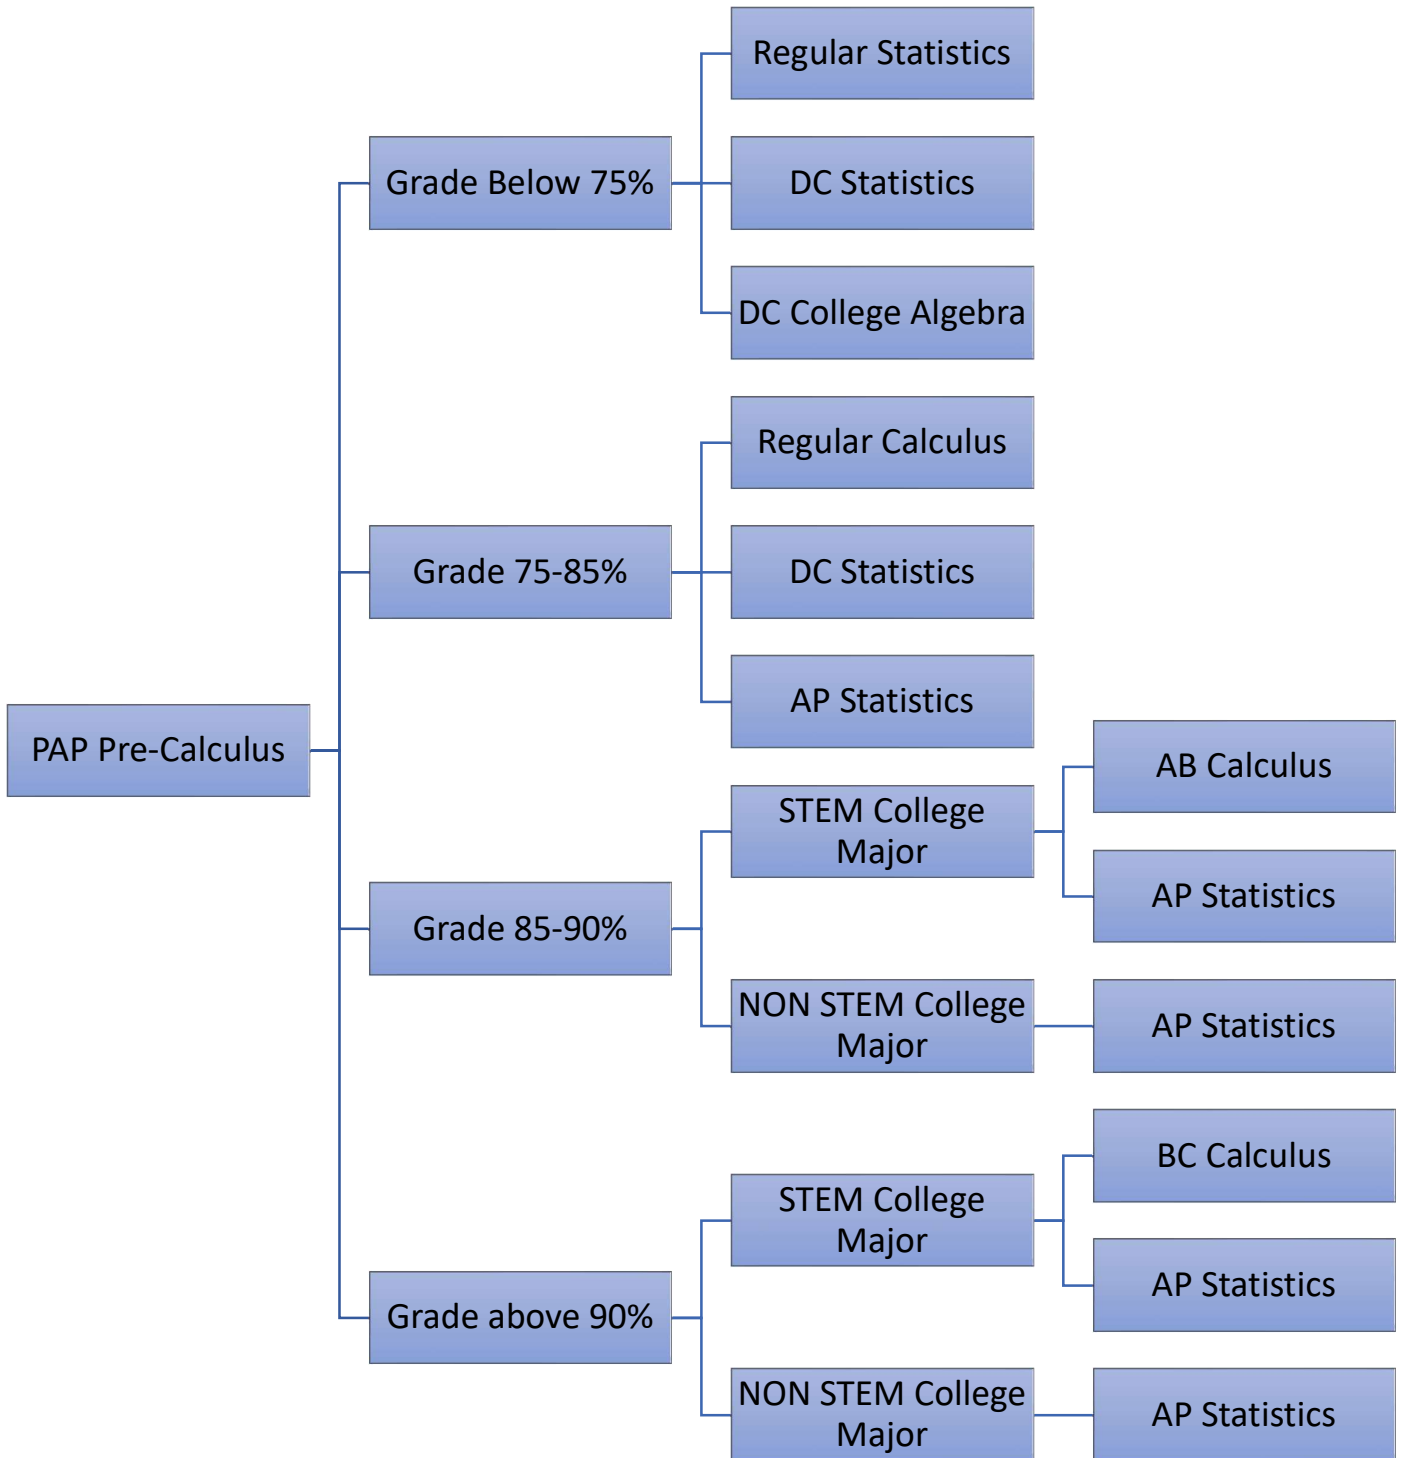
PAP Pre-Calculus

Grade Below 75%

Regular Statistics

DC Statistics

DC College Algebra

Grade 75-85%

Regular Calculus

DC Statistics

AP Statistics

Grade 85-90%

STEM College Major

AB Calculus

AP Statistics

NON STEM College Major

AP Statistics

Grade above 90%

STEM College Major

BC Calculus

AP Statistics

NON STEM College Major

AP Statistics